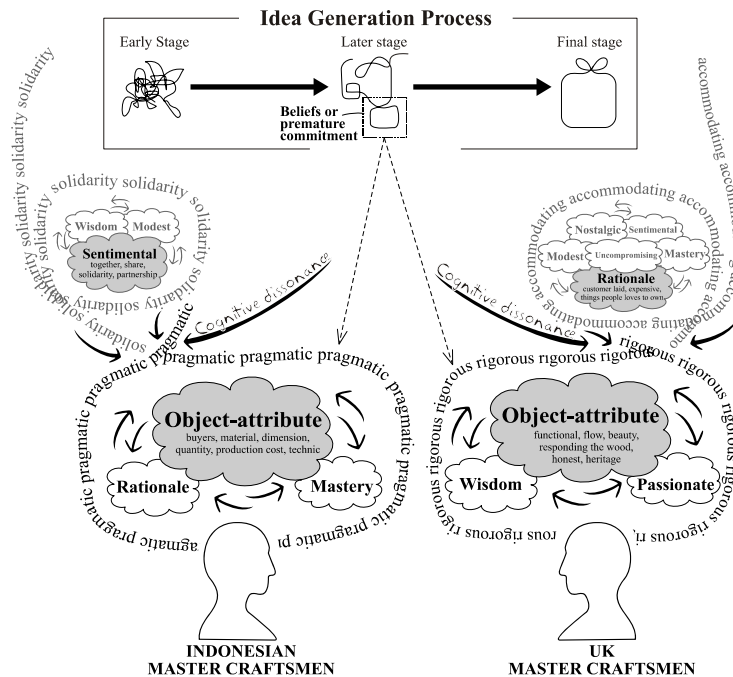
Idea Generation Process

Early Stage

Later stage

Final stage

Beliefs or premature commitment

solidarity solidarity solidarity

solidarity solidarity solidarity

Wisdom

Modest

Sentimental
together, share, solidarity, partnership

solidarity solidarity solidarity

Cognitive dissonance

pragmatic pragmatic pragmatic pragmatic pragmatic pragmatic pragmatic pragmatic

Object-attribute
buyers, material, dimension, quantity, production cost, technic

Rationale

Mastery

agmatic pragmatic pr

INDONESIAN
MASTER CRAFTSMEN

accommodating accommodating accommodating

accommodating accommodating

Nostalgic

Sentimental

Modest

Uncompromising

Mastery

Rationale
customer laid, expensive, things people loves to own.

accommodating accommodating

Cognitive dissonance

rigorous rigorous rigorous rigorous rigorous rigorous

Object-attribute
functional, flow, beauty, responding the wood, honest, heritage

Wisdom

Passionate

rous rigorous rigorous ri

UK
MASTER CRAFTSMEN